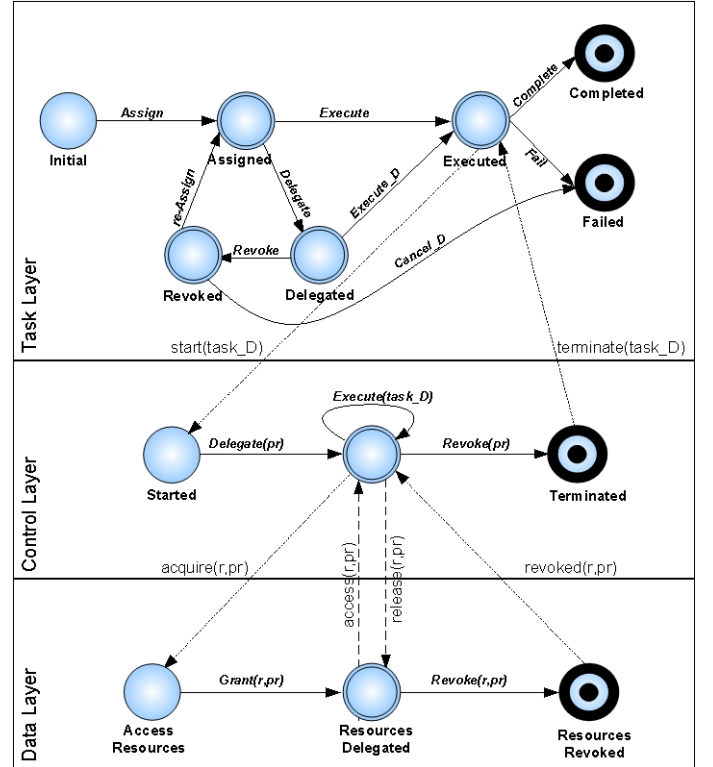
Task Layer

Initial
Assign
Assigned
Execute
Executed
Complete
Completed
Fail
Failed
Delegate
re-Assign
Execute_D
Revoke
Revoked
Delegated
Cancel_D
start(task_D)
terminate(task_D)

Control Layer

Execute(task_D)
Started
Delegate(pr)
Revoke(pr)
Terminated
acquire(r,pr)
access(r,pr)
release(r,pr)
revoked(r,pr)

Data Layer

Access Resources
Grant(r,pr)
Resources Delegated
Revoke(r,pr)
Resources Revoked